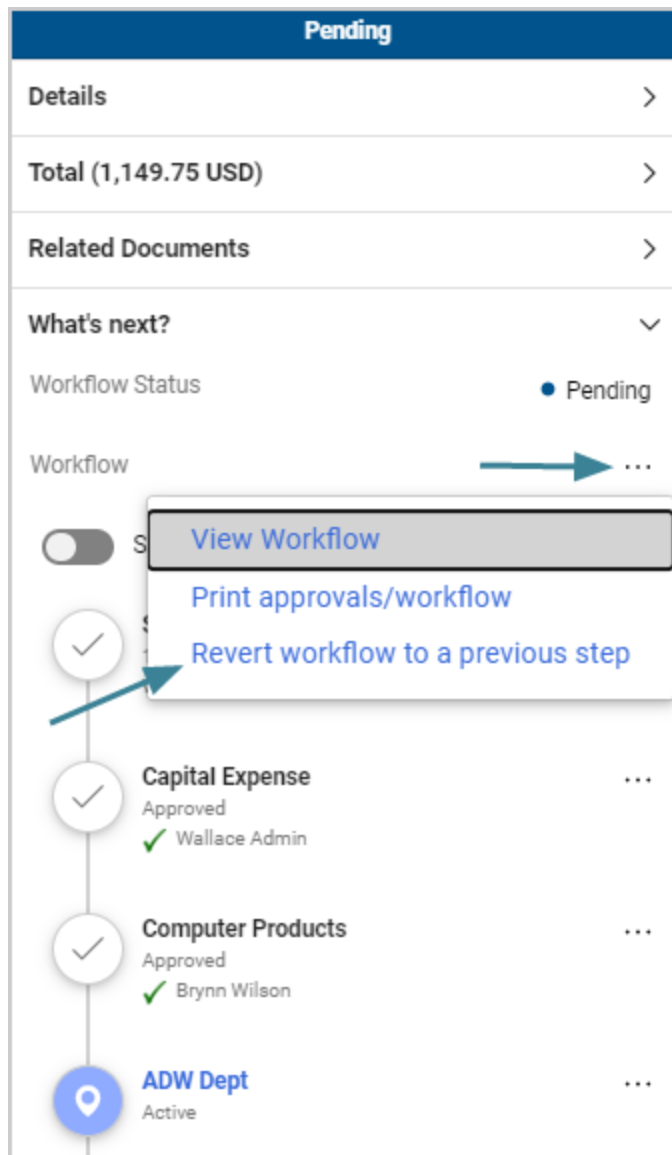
Pending

Details

Total (1,149.75 USD)

Related Documents

What's next?

Workflow Status

Pending

Workflow

S

View Workflow

Print approvals/workflow

Revert workflow to a previous step

Capital Expense
Approved
Wallace Admin

Computer Products
Approved
Brynn Wilson

ADW Dept
Active